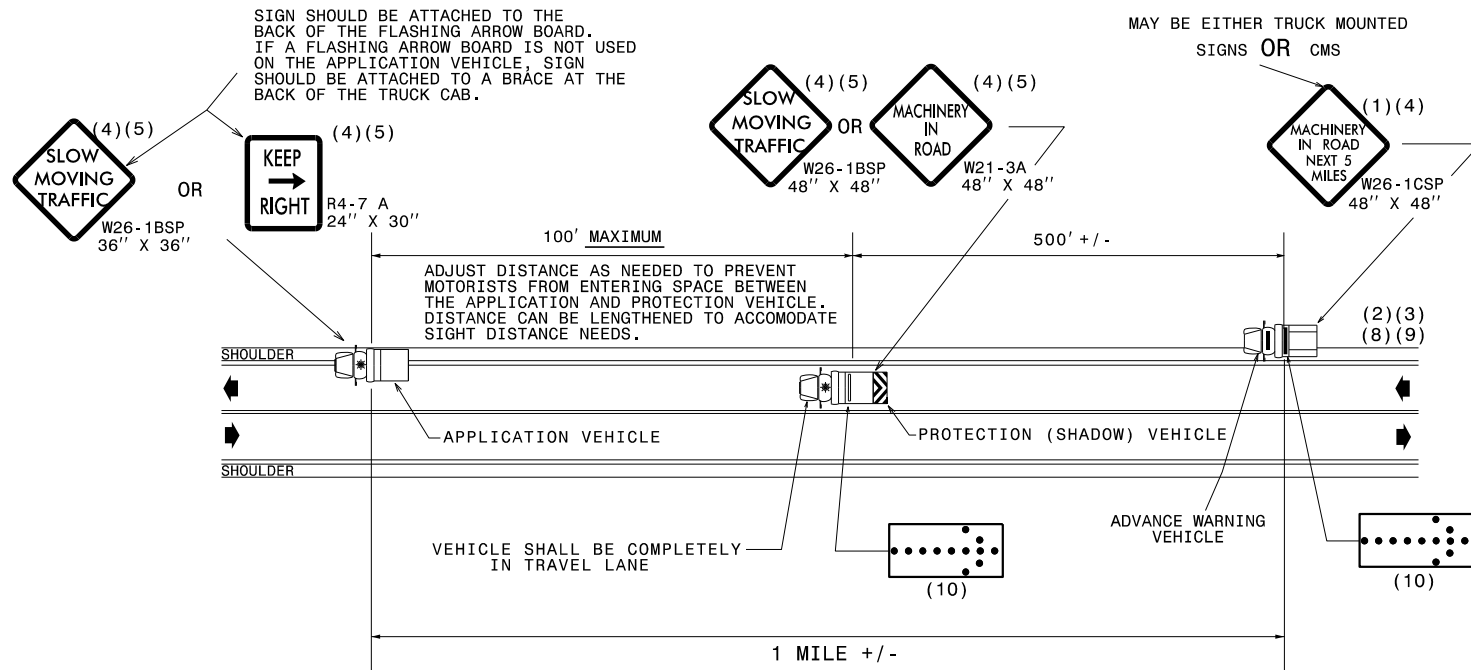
SIGN SHOULD BE ATTACHED TO THE BACK OF THE FLASHING ARROW BOARD. IF A FLASHING ARROW BOARD IS NOT USED ON THE APPLICATION VEHICLE, SIGN SHOULD BE ATTACHED TO A BRACE AT THE BACK OF THE TRUCK CAB.

MAY BE EITHER TRUCK MOUNTED SIGNS OR CMS

(4)(5)
SLOW MOVING TRAFFIC
W26-1BSP
36'' X 36''

OR

(4)(5)
KEEP → RIGHT
R4-7 A
24'' X 30''

(4)(5)
SLOW MOVING TRAFFIC
W26-1BSP
48'' X 48''

OR

(4)(5)
MACHINERY IN ROAD
W21-3A
48'' X 48''

(1)(4)
MACHINERY IN ROAD NEXT 5 MILES
W26-1CSP
48'' X 48''

100' MAXIMUM

500' +/-

ADJUST DISTANCE AS NEEDED TO PREVENT MOTORISTS FROM ENTERING SPACE BETWEEN THE APPLICATION AND PROTECTION VEHICLE. DISTANCE CAN BE LENGTHENED TO ACCOMODATE SIGHT DISTANCE NEEDS.

(2)(3)
(8)(9)

SHOULDER

APPLICATION VEHICLE

PROTECTION (SHADOW) VEHICLE

SHOULDER

ADVANCE WARNING VEHICLE

VEHICLE SHALL BE COMPLETELY IN TRAVEL LANE

(10)

(10)

1 MILE +/-